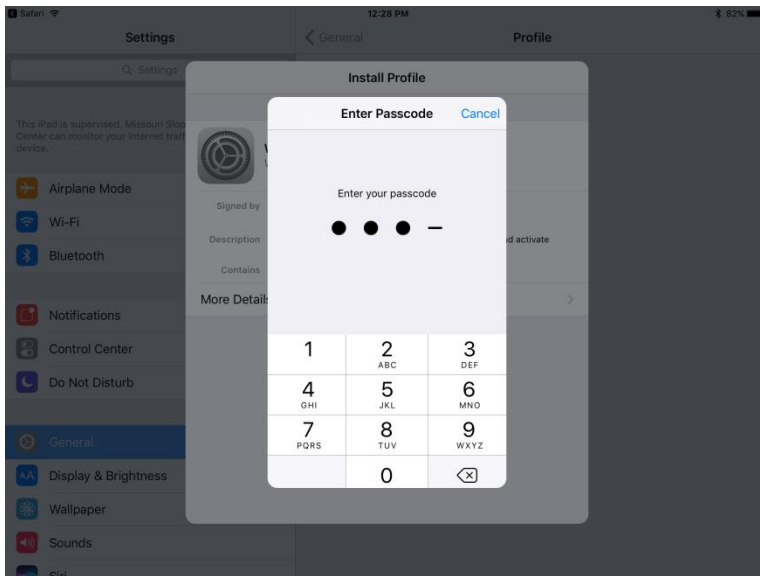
Safari 12:28 PM 82%

Settings

Settings

This iPad is supervised. Missouri Slop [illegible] Center can monitor your Internet traff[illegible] device.

Airplane Mode

Wi-Fi

Bluetooth

Notifications

Control Center

Do Not Disturb

General

Display & Brightness

Wallpaper

Sounds

Siri

General

Profile

Install Profile

Signed by

Description

Contains

More Details

d activate

Enter Passcode

Cancel

Enter your passcode

| 1 | 2 ABC | 3 DEF |
|---|---|---|
| 4 GHI | 5 JKL | 6 MNO |
| 7 PQRS | 8 TUV | 9 WXYZ |
| | 0 | |